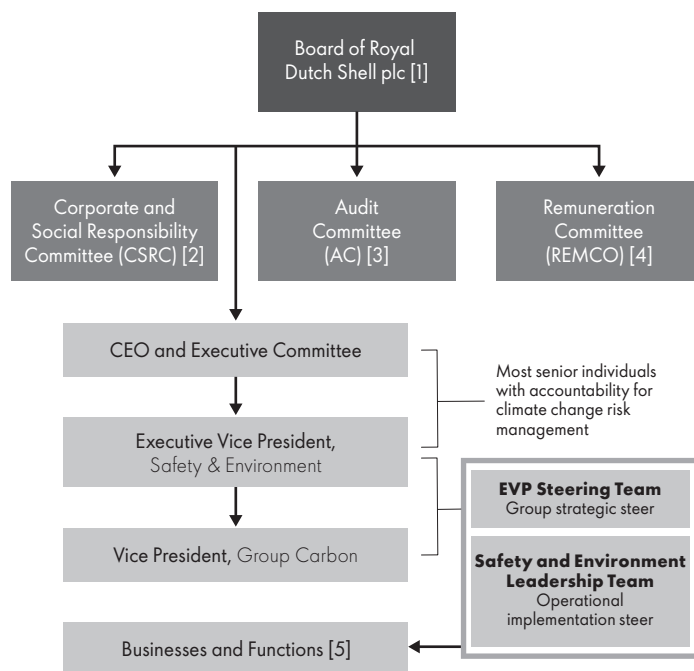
Board of Royal Dutch Shell plc [1]

Corporate and Social Responsibility Committee (CSRC) [2]

Audit Committee (AC) [3]

Remuneration Committee (REMCO) [4]

CEO and Executive Committee

Executive Vice President, Safety & Environment

Vice President, Group Carbon

Most senior individuals with accountability for climate change risk management

**EVP Steering Team**
Group strategic steer

**Safety and Environment Leadership Team**
Operational implementation steer

Businesses and Functions [5]